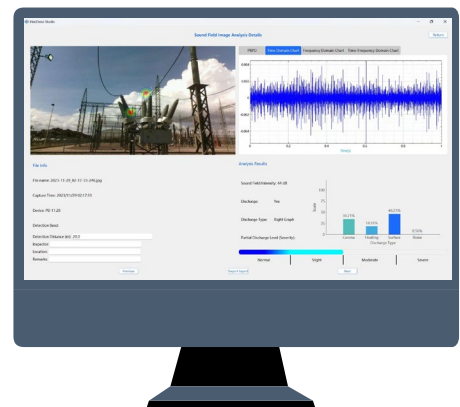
Sound Field Image Analysis Details

Return

PRPS

Time Domain Chart

Frequency Domain Chart

Time-Frequency Domain Chart

Time(s)

File Info

File name: 2023-11-29_02-17-15-240.jpg

Capture Time: 2023/11/29 02:17:15

Device: PD-T128

Detection Basic

Detection Distance (m): 20.5

Inspector:

Location:

Remarks:

Previous

Export Report

Next

Analysis Results

Sound Field Intensity: 44 dB

Discharge: Yes

Discharge Type: Eight Length

Partial Discharge Level (Severity):

Corona

Floating

Surface

Noise

Discharge Type

Scale

Normal

Slight

Moderate

Severe